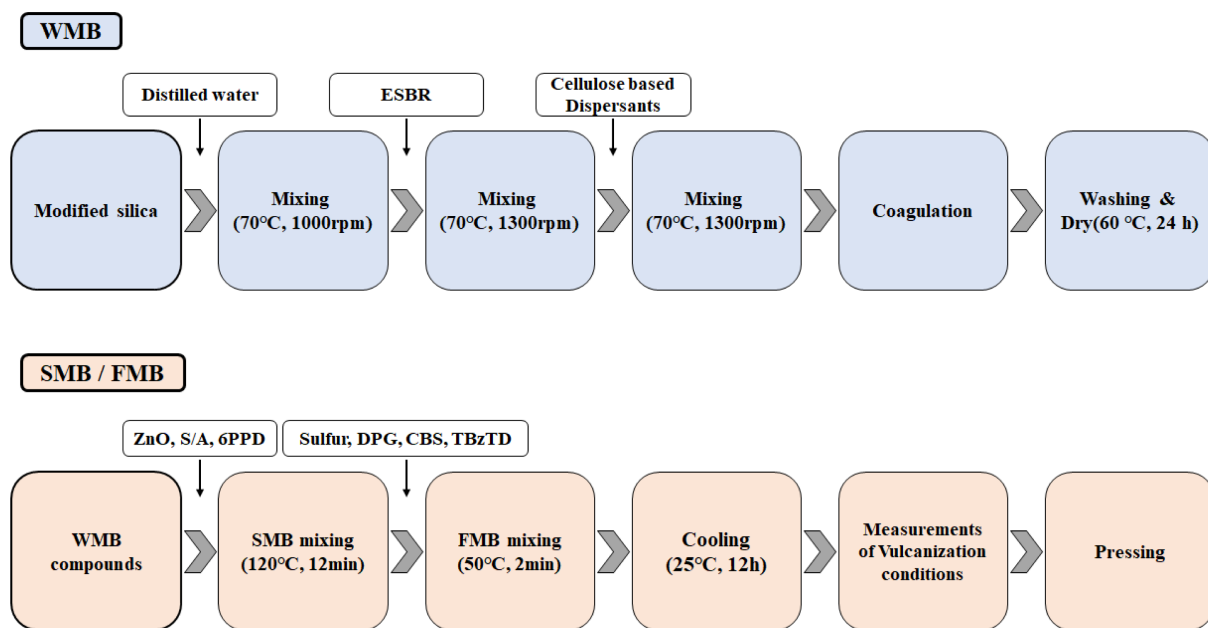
WMB

Distilled water

ESBR

Cellulose based Dispersants

Modified silica

Mixing (70°C, 1000rpm)

Mixing (70°C, 1300rpm)

Mixing (70°C, 1300rpm)

Coagulation

Washing & Dry(60 °C, 24 h)

SMB / FMB

ZnO, S/A, 6PPD

Sulfur, DPG, CBS, TBzTD

WMB compounds

SMB mixing (120°C, 12min)

FMB mixing (50°C, 2min)

Cooling (25°C, 12h)

Measurements of Vulcanization conditions

Pressing